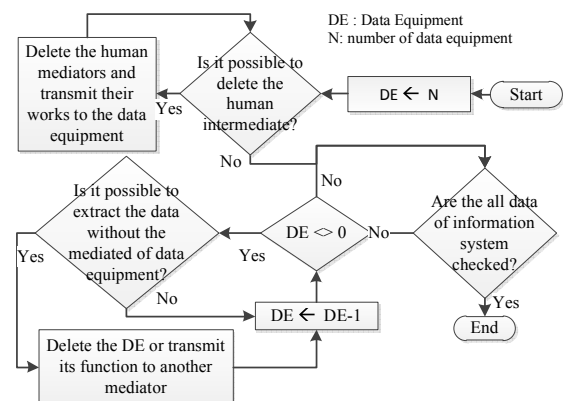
DE : Data Equipment
N: number of data equipment

Start

DE ← N

Is it possible to delete the human intermediate?

Yes

Delete the human mediators and transmit their works to the data equipment

No

No

DE <> 0

No

Are the all data of information system checked?

Yes

End

Yes

Is it possible to extract the data without the mediated of data equipment?

Yes

No

DE ← DE-1

Delete the DE or transmit its function to another mediator